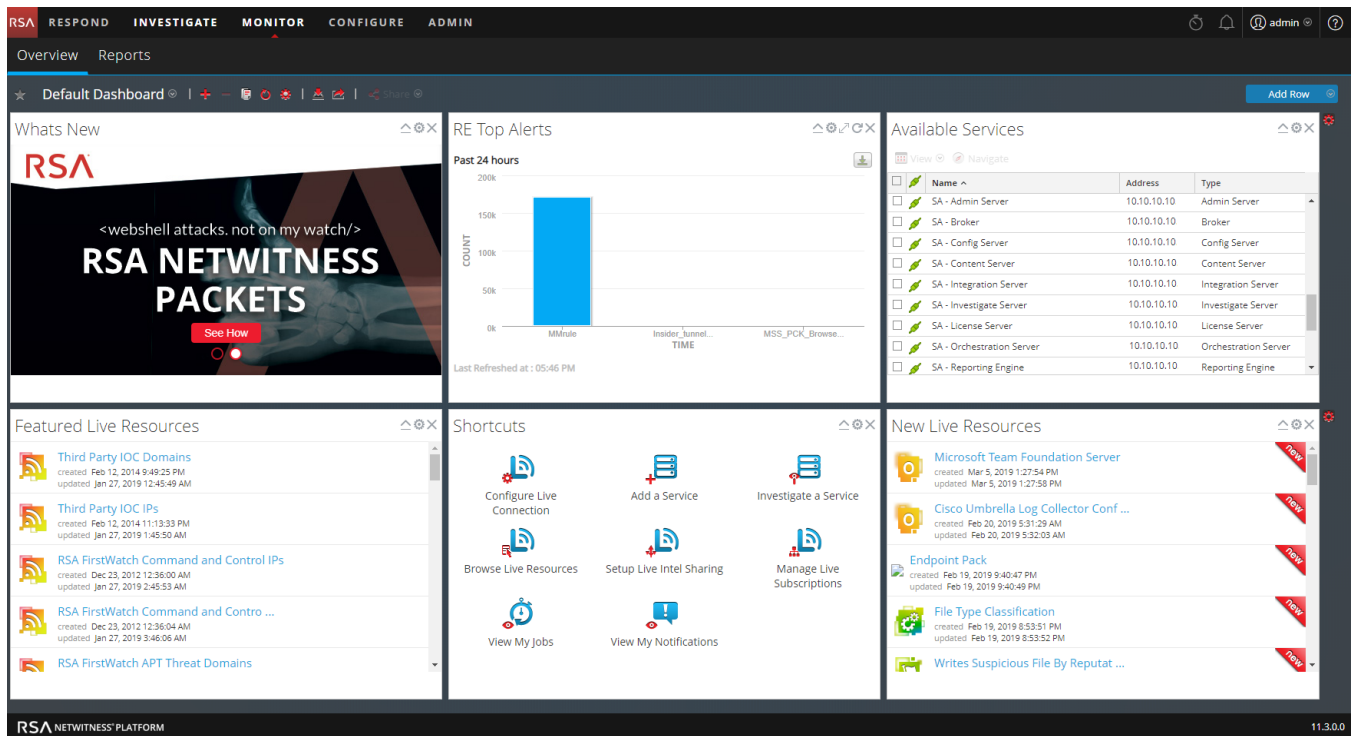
RSA RESPOND INVESTIGATE MONITOR CONFIGURE ADMIN admin

Overview Reports

Default Dashboard Share

Add Row

Whats New

RSA

<webshell attacks. not on my watch/>

RSA NETWITNESS PACKETS

See How

RE Top Alerts

Past 24 hours

200k
150k
100k
50k
0k

COUNT

MMrule Insider_funnel... MSS_PCK_Browse...

TIME

Last Refreshed at : 05:46 PM

Available Services

View Navigate

| | | Name ^ | Address | Type |
|---|---|---|---|---|
| | | SA - Admin Server | 10.10.10.10 | Admin Server |
| | | SA - Broker | 10.10.10.10 | Broker |
| | | SA - Config Server | 10.10.10.10 | Config Server |
| | | SA - Content Server | 10.10.10.10 | Content Server |
| | | SA - Integration Server | 10.10.10.10 | Integration Server |
| | | SA - Investigate Server | 10.10.10.10 | Investigate Server |
| | | SA - License Server | 10.10.10.10 | License Server |
| | | SA - Orchestration Server | 10.10.10.10 | Orchestration Server |
| | | SA - Reporting Engine | 10.10.10.10 | Reporting Engine |

Featured Live Resources

Third Party IOC Domains
created Feb 12, 2014 9:49:25 PM
updated Jan 27, 2019 12:45:49 AM

Third Party IOC IPs
created Feb 12, 2014 11:13:33 PM
updated Jan 27, 2019 1:45:50 AM

RSA FirstWatch Command and Control IPs
created Dec 23, 2012 12:36:00 AM
updated Jan 27, 2019 2:45:53 AM

RSA FirstWatch Command and Contro ...
created Dec 23, 2012 12:36:04 AM
updated Jan 27, 2019 3:46:06 AM

RSA FirstWatch APT Threat Domains

Shortcuts

Configure Live Connection
Add a Service
Investigate a Service
Browse Live Resources
Setup Live Intel Sharing
Manage Live Subscriptions
View My Jobs
View My Notifications

New Live Resources

Microsoft Team Foundation Server
created Mar 5, 2019 1:27:54 PM
updated Mar 5, 2019 1:27:58 PM
new

Cisco Umbrella Log Collector Conf ...
created Feb 20, 2019 5:31:29 AM
updated Feb 20, 2019 5:32:03 AM
new

Endpoint Pack
created Feb 19, 2019 9:40:47 PM
updated Feb 19, 2019 9:40:49 PM
new

File Type Classification
created Feb 19, 2019 8:53:51 PM
updated Feb 19, 2019 8:53:52 PM
new

Writes Suspicious File By Reputat ...
new

RSA NETWITNESS PLATFORM

11.3.0.0